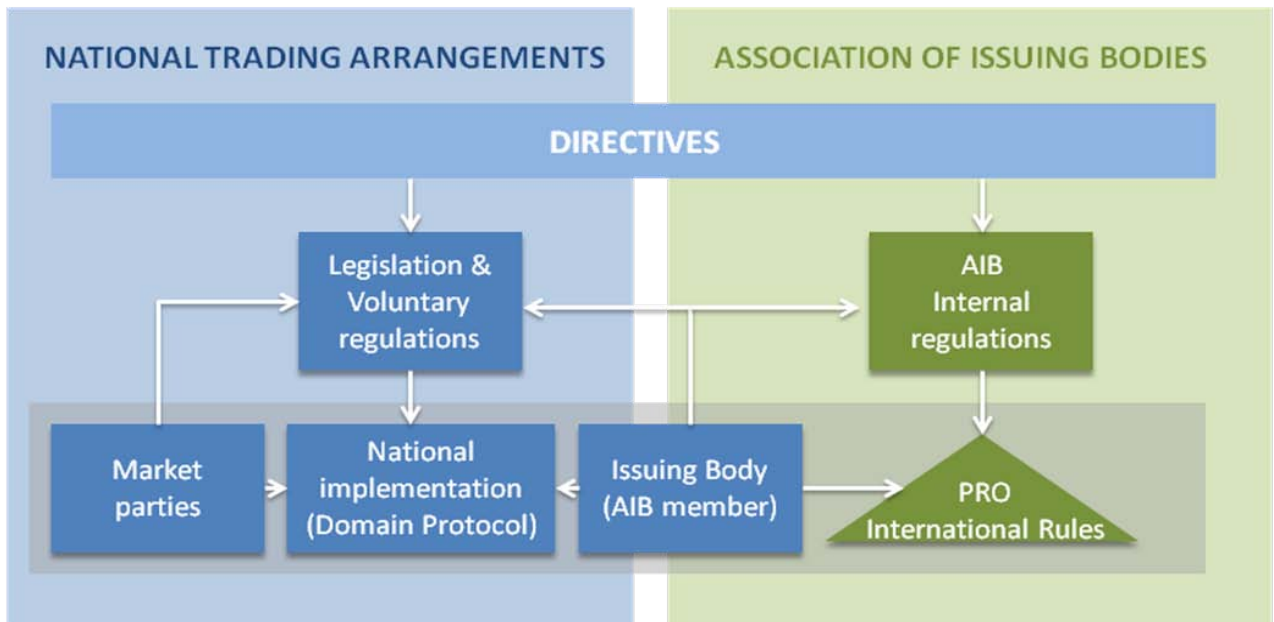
NATIONAL TRADING ARRANGEMENTS

ASSOCIATION OF ISSUING BODIES

DIRECTIVES

Legislation & Voluntary regulations

AIB Internal regulations

Market parties

National implementation (Domain Protocol)

Issuing Body (AIB member)

PRO International Rules